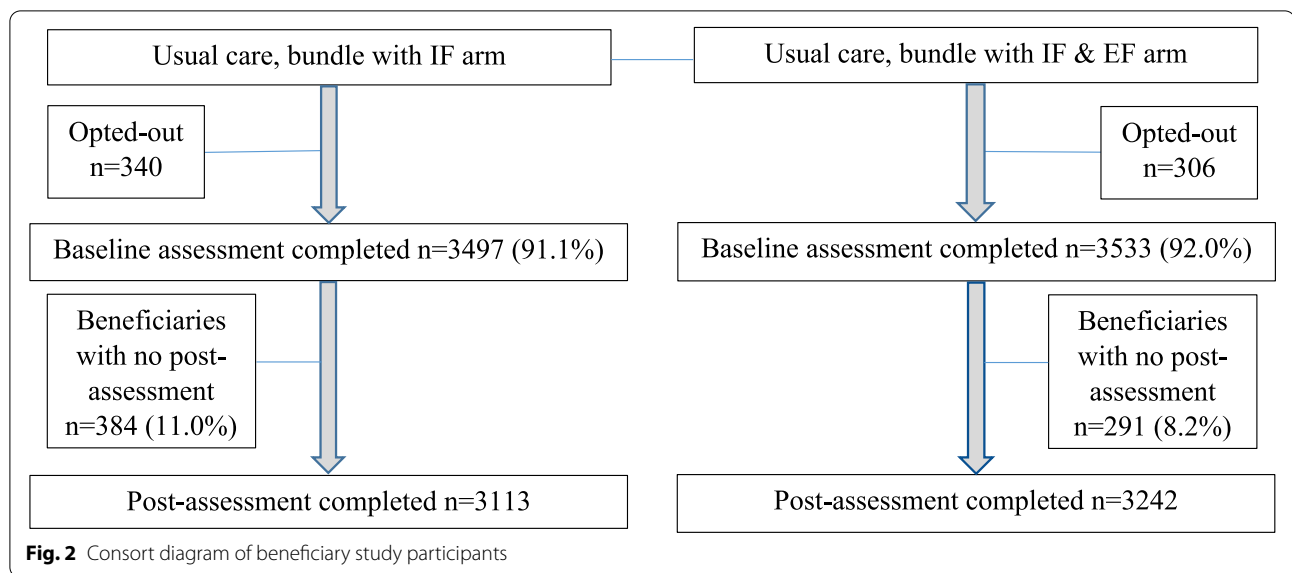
Usual care, bundle with IF arm

Opted-out n=340

Baseline assessment completed n=3497 (91.1%)

Beneficiaries with no post-assessment n=384 (11.0%)

Post-assessment completed n=3113

Usual care, bundle with IF & EF arm

Opted-out n=306

Baseline assessment completed n=3533 (92.0%)

Beneficiaries with no post-assessment n=291 (8.2%)

Post-assessment completed n=3242

**Fig. 2** Consort diagram of beneficiary study participants